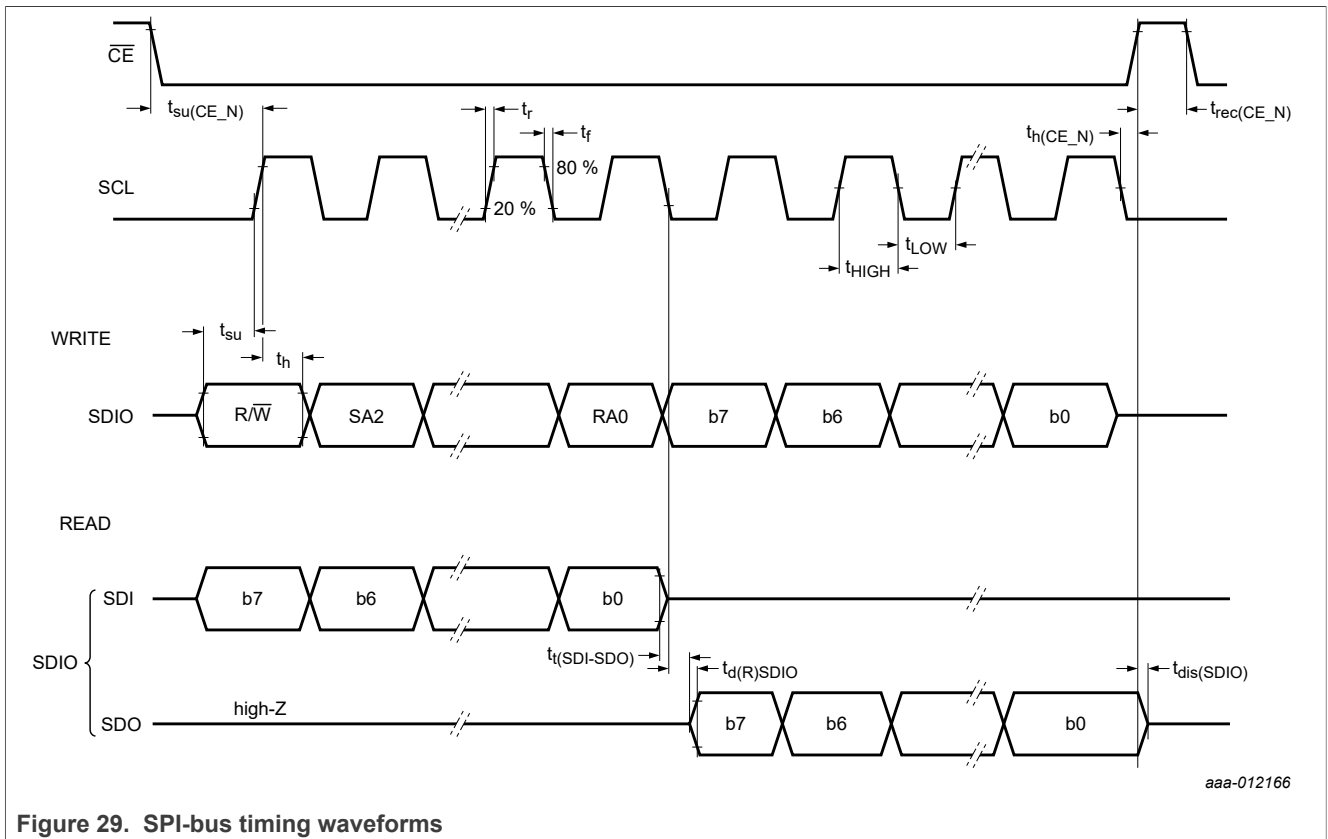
$\overline{CE}$

$t_{su(CE\_N)}$

$t_r$

$t_f$

80 %

$t_{h(CE\_N)}$

$t_{rec(CE\_N)}$

SCL

20 %

$t_{LOW}$

$t_{HIGH}$

WRITE

$t_{su}$

$t_h$

SDIO

R/$\overline{W}$

SA2

RA0

b7

b6

b0

READ

SDI

b7

b6

b0

SDIO

$t_{t(SDI-SDO)}$

$t_{d(R)SDIO}$

$t_{dis(SDIO)}$

SDO

high-Z

b7

b6

b0

aaa-012166

Figure 29. SPI-bus timing waveforms